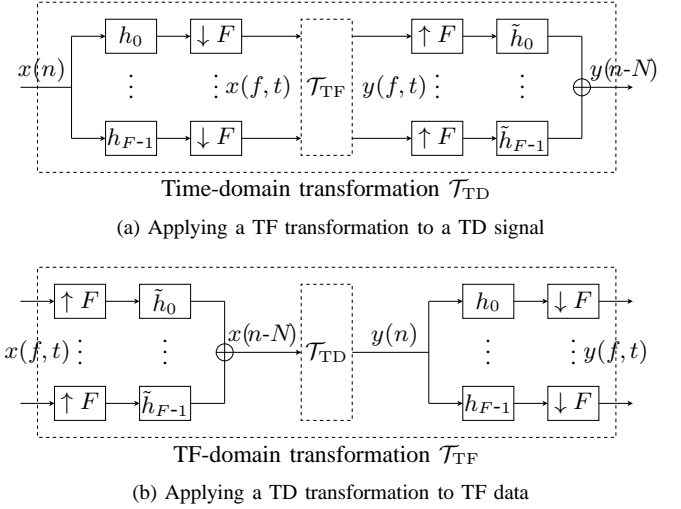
$x(n)$

$h_0$ $\downarrow F$

$\vdots$ $\vdots$ $x(f,t)$

$h_{F\text{-}1}$ $\downarrow F$

$\mathcal{T}_{\mathrm{TF}}$

$y(f,t)$ $\vdots$

$\uparrow F$ $\tilde{h}_0$

$\vdots$

$\uparrow F$ $\tilde{h}_{F\text{-}1}$

$y(n\text{-}N)$

Time-domain transformation $\mathcal{T}_{\mathrm{TD}}$

(a) Applying a TF transformation to a TD signal

$\uparrow F$ $\tilde{h}_0$

$x(f,t)$ $\vdots$ $\vdots$

$\uparrow F$ $\tilde{h}_{F\text{-}1}$

$x(n\text{-}N)$

$\mathcal{T}_{\mathrm{TD}}$

$y(n)$

$h_0$ $\downarrow F$

$\vdots$ $\vdots$ $y(f,t)$

$h_{F\text{-}1}$ $\downarrow F$

TF-domain transformation $\mathcal{T}_{\mathrm{TF}}$

(b) Applying a TD transformation to TF data